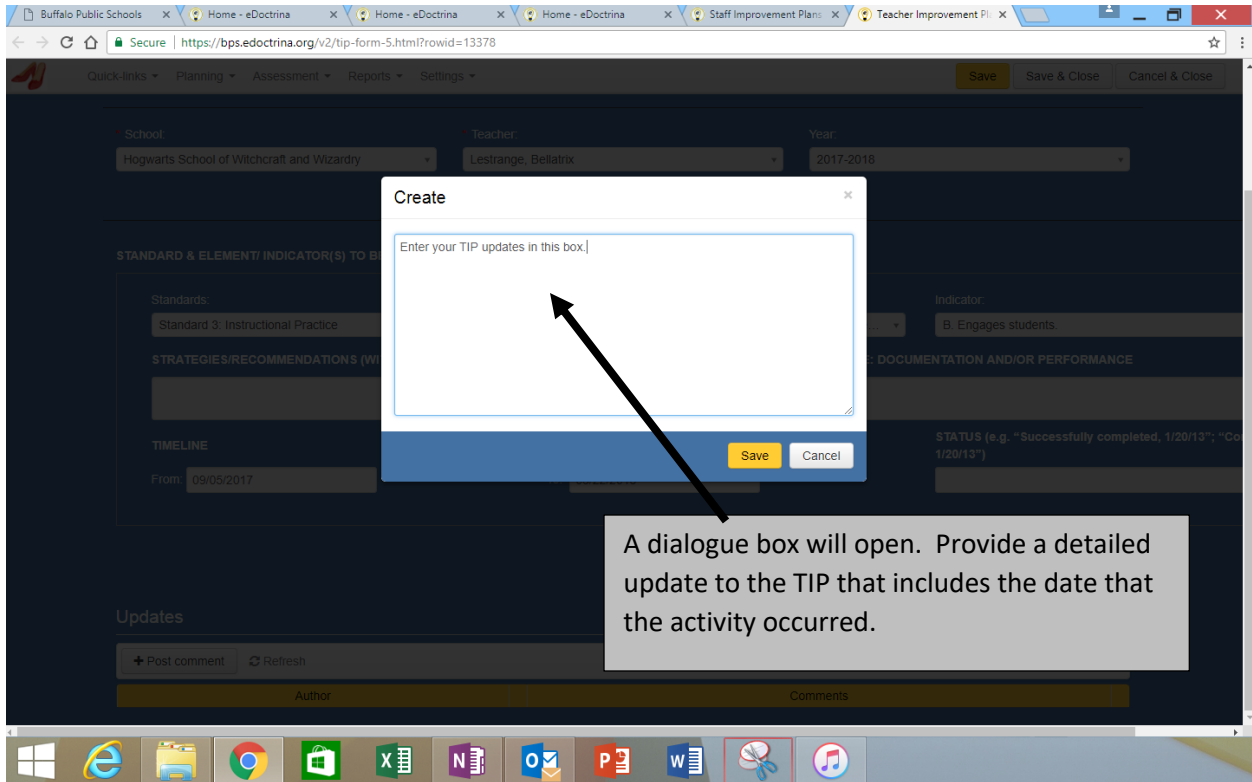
Buffalo Public Schools × Home - eDoctrina × Home - eDoctrina × Home - eDoctrina × Staff Improvement Plans × Teacher Improvement Pl ×

Secure | https://bps.edoctrina.org/v2/tip-form-5.html?rowid=13378

Quick-links ▾ Planning ▾ Assessment ▾ Reports ▾ Settings ▾

Save Save & Close Cancel & Close

* School: Hogwarts School of Witchcraft and Wizardry
* Teacher: Lestrange, Bellatrix
Year: 2017-2018

STANDARD & ELEMENT/ INDICATOR(S) TO B

Standards: Standard 3: Instructional Practice
Indicator: B. Engages students.

STRATEGIES/RECOMMENDATIONS (WI

: DOCUMENTATION AND/OR PERFORMANCE

TIMELINE

From: 09/05/2017

STATUS (e.g. "Successfully completed, 1/20/13"; "Co 1/20/13")

Create ×

Enter your TIP updates in this box.

Save Cancel

A dialogue box will open. Provide a detailed update to the TIP that includes the date that the activity occurred.

Updates

+ Post comment Refresh

Author Comments